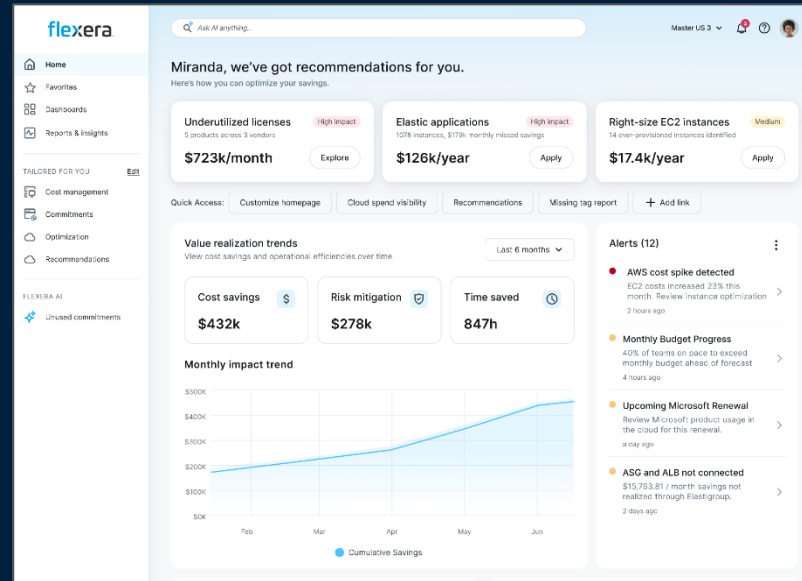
flexera

Ask AI anything...

Master US 3

3

Home
Favorites
Dashboards
Reports & insights

TAILORED FOR YOU
Edit
Cost management
Commitments
Optimization
Recommendations

FLEXERA AI
Unused commitments

Miranda, we've got recommendations for you.
Here's how you can optimize your savings.

Underutilized licenses
High impact
5 products across 3 vendors
$723k/month
Explore

Elastic applications
High impact
1078 instances, $179k monthly missed savings
$126k/year
Apply

Right-size EC2 instances
Medium
14 over-provisioned instances identified
$17.4k/year
Apply

Quick Access:
Customize homepage
Cloud spend visibility
Recommendations
Missing tag report
Add link

Value realization trends
View cost savings and operational efficiencies over time
Last 6 months

Cost savings
$
$432k

Risk mitigation
$278k

Time saved
847h

Monthly impact trend

$500K
$400K
$300K
$200K
$100K
$0K
Feb
Mar
Apr
May
Jun

Cumulative Savings

Alerts (12)

AWS cost spike detected
EC2 costs increased 23% this month. Review instance optimization
2 hours ago

Monthly Budget Progress
40% of teams on pace to exceed monthly budget ahead of forecast
4 hours ago

Upcoming Microsoft Renewal
Review Microsoft product usage in the cloud for this renewal.
a day ago

ASG and ALB not connected
$15,783.81 / month savings not realized through Elastigroup.
2 days ago